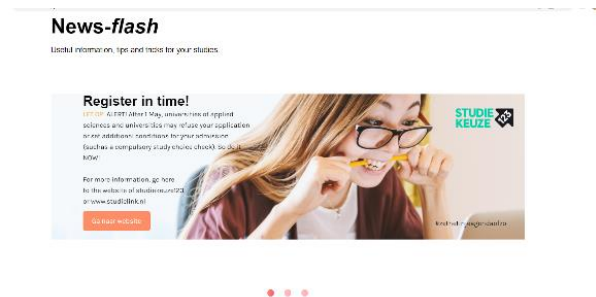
News-*flash*

Useful information, tips and tricks for your studies.

Register in time!

LET OP ALERT! After 1 May, universities of applied sciences and universities may refuse your application or set additional conditions for your admission (such as a compulsory study choice check). So do it NOW!

For more information, go here to the website of studiekeuze123 or www.studielink.nl

Go to our website

STUDIE KEUZE 123

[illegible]